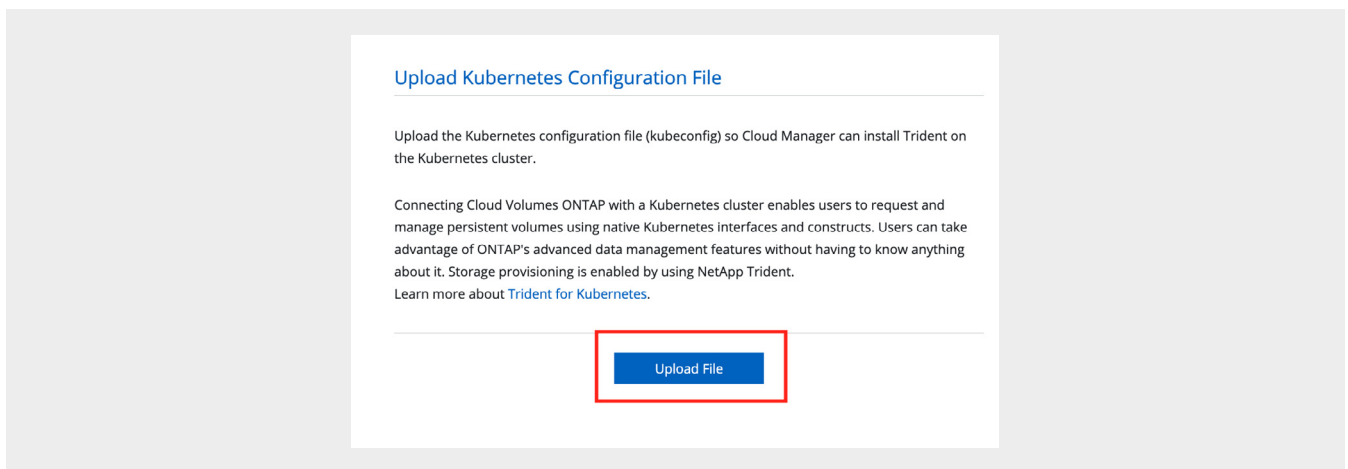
Upload Kubernetes Configuration File

Upload the Kubernetes configuration file (kubeconfig) so Cloud Manager can install Trident on the Kubernetes cluster.

Connecting Cloud Volumes ONTAP with a Kubernetes cluster enables users to request and manage persistent volumes using native Kubernetes interfaces and constructs. Users can take advantage of ONTAP's advanced data management features without having to know anything about it. Storage provisioning is enabled by using NetApp Trident.
Learn more about Trident for Kubernetes.

Upload File